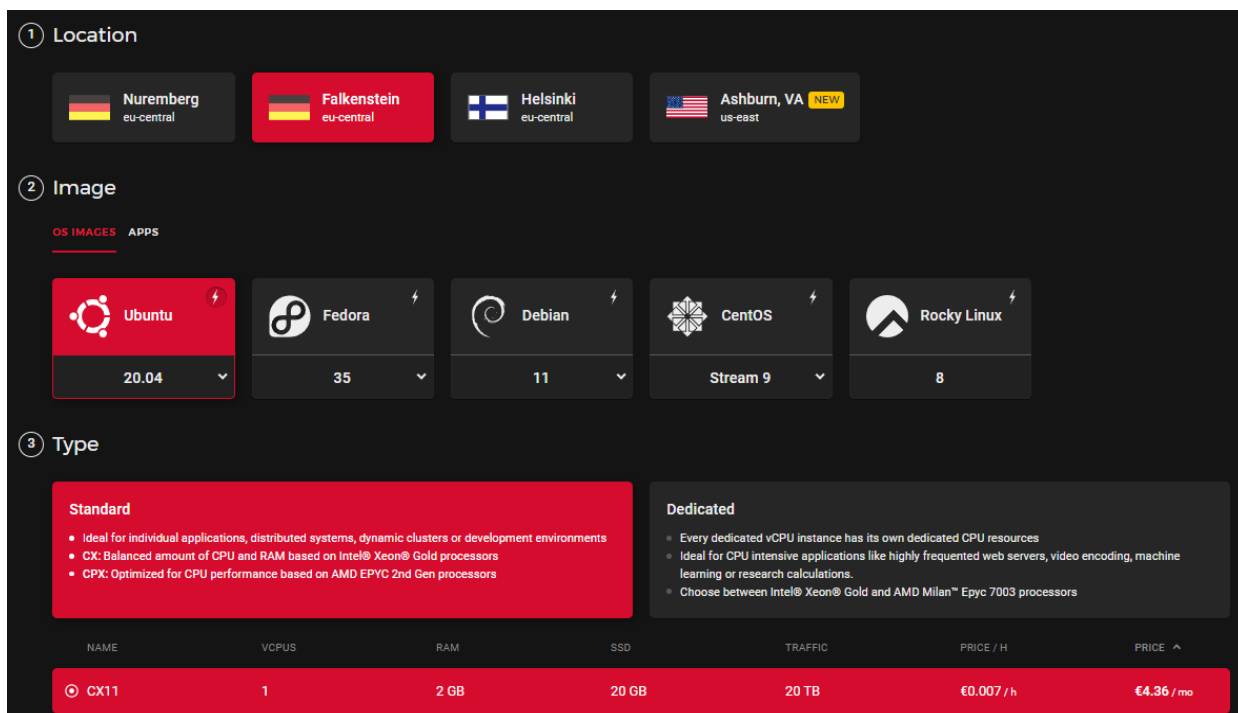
1 Location

Nuremberg
eu-central

Falkenstein
eu-central

Helsinki
eu-central

Ashburn, VA NEW
us-east

2 Image

OS IMAGES APPS

Ubuntu
20.04

Fedora
35

Debian
11

CentOS
Stream 9

Rocky Linux
8

3 Type

Standard

- Ideal for individual applications, distributed systems, dynamic clusters or development environments
- CX: Balanced amount of CPU and RAM based on Intel® Xeon® Gold processors
- CPX: Optimized for CPU performance based on AMD EPYC 2nd Gen processors

Dedicated

- Every dedicated vCPU instance has its own dedicated CPU resources
- Ideal for CPU intensive applications like highly frequented web servers, video encoding, machine learning or research calculations.
- Choose between Intel® Xeon® Gold and AMD Milan™ Epyc 7003 processors

| NAME | VCPUS | RAM | SSD | TRAFFIC | PRICE / H | PRICE |
|---|---|---|---|---|---|---|
| CX11 | 1 | 2 GB | 20 GB | 20 TB | €0.007 / h | €4.36 / mo |